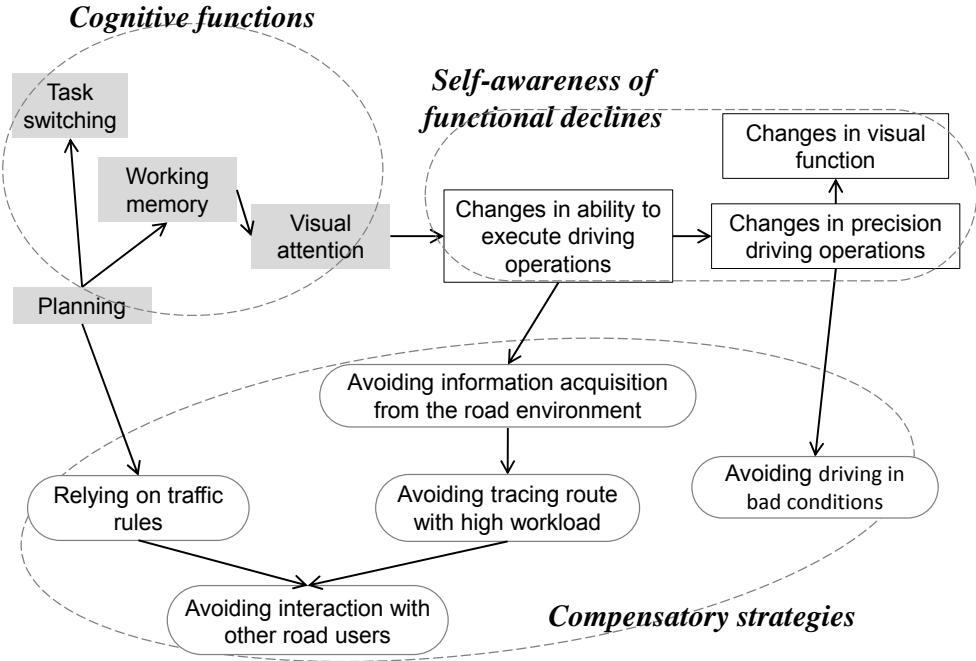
Cognitive functions

Task switching

Working memory

Visual attention

Planning

Self-awareness of functional declines

Changes in ability to execute driving operations

Changes in visual function

Changes in precision driving operations

Avoiding information acquisition from the road environment

Relying on traffic rules

Avoiding tracing route with high workload

Avoiding driving in bad conditions

Avoiding interaction with other road users

Compensatory strategies